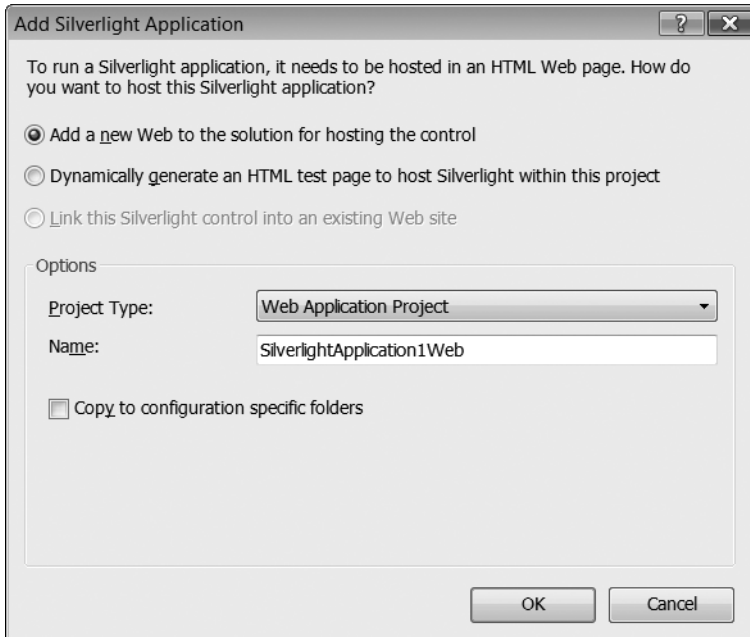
Add Silverlight Application

?

To run a Silverlight application, it needs to be hosted in an HTML Web page. How do you want to host this Silverlight application?

Add a new Web to the solution for hosting the control

Dynamically generate an HTML test page to host Silverlight within this project

Link this Silverlight control into an existing Web site

Options

Project Type: Web Application Project

Name: SilverlightApplication1Web

Copy to configuration specific folders

OK

Cancel